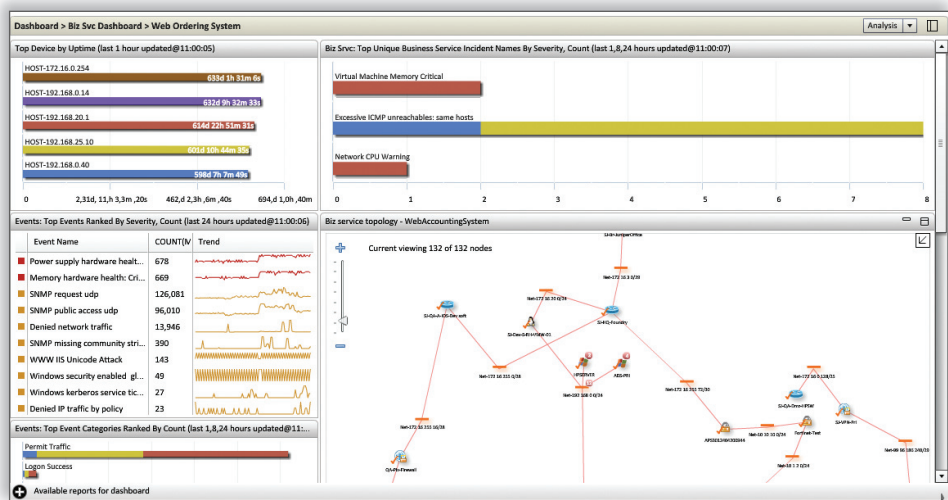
Dashboard > Biz Svc Dashboard > Web Ordering System

Analysis

Top Device by Uptime (last 1 hour updated@11:00:05)

HOST-172.16.0.254
633d 1h 31m 6s
HOST-192.168.0.14
632d 9h 32m 33s
HOST-192.168.20.1
614d 22h 51m 31s
HOST-192.168.25.10
601d 10h 44m 35s
HOST-192.168.0.40
598d 7h 7m 49s

0 | 2,31d, 11h 3,3m ,20s | 462,2 d,3h ,6m ,40s | 694,0 d,11h ,40m

Biz Srvc: Top Unique Business Service Incident Names By Severity, Count (last 1,8,24 hours updated@11:00:07)

Virtual Machine Memory Critical
Excessive ICMP unreachables: same hosts
Network CPU Warning

0 1 2 3 4 5 6 7 8

Events: Top Events Ranked By Severity, Count (last 24 hours updated@11:00:06)

| Event Name | COUNT(M | Trend |
|---|---|---|
| Power supply hardware healt... | 678 | |
| Memory hardware health: Cri... | 669 | |
| SNMP request udp | 126,081 | |
| SNMP public access udp | 96,010 | |
| Denied network traffic | 13,946 | |
| SNMP missing community stri... | 390 | |
| WWW IIS Unicode Attack | 143 | |
| Windows security enabled gl... | 49 | |
| Windows kerberos service tic... | 27 | |
| Denied IP traffic by policy | 23 | |

Events: Top Event Categories Ranked By Count (last 1,8,24 hours updated@11:...

Permit Traffic
Logon Success

Biz service topology - WebAccountingSystem

Current viewing 132 of 132 nodes

Available reports for dashboard